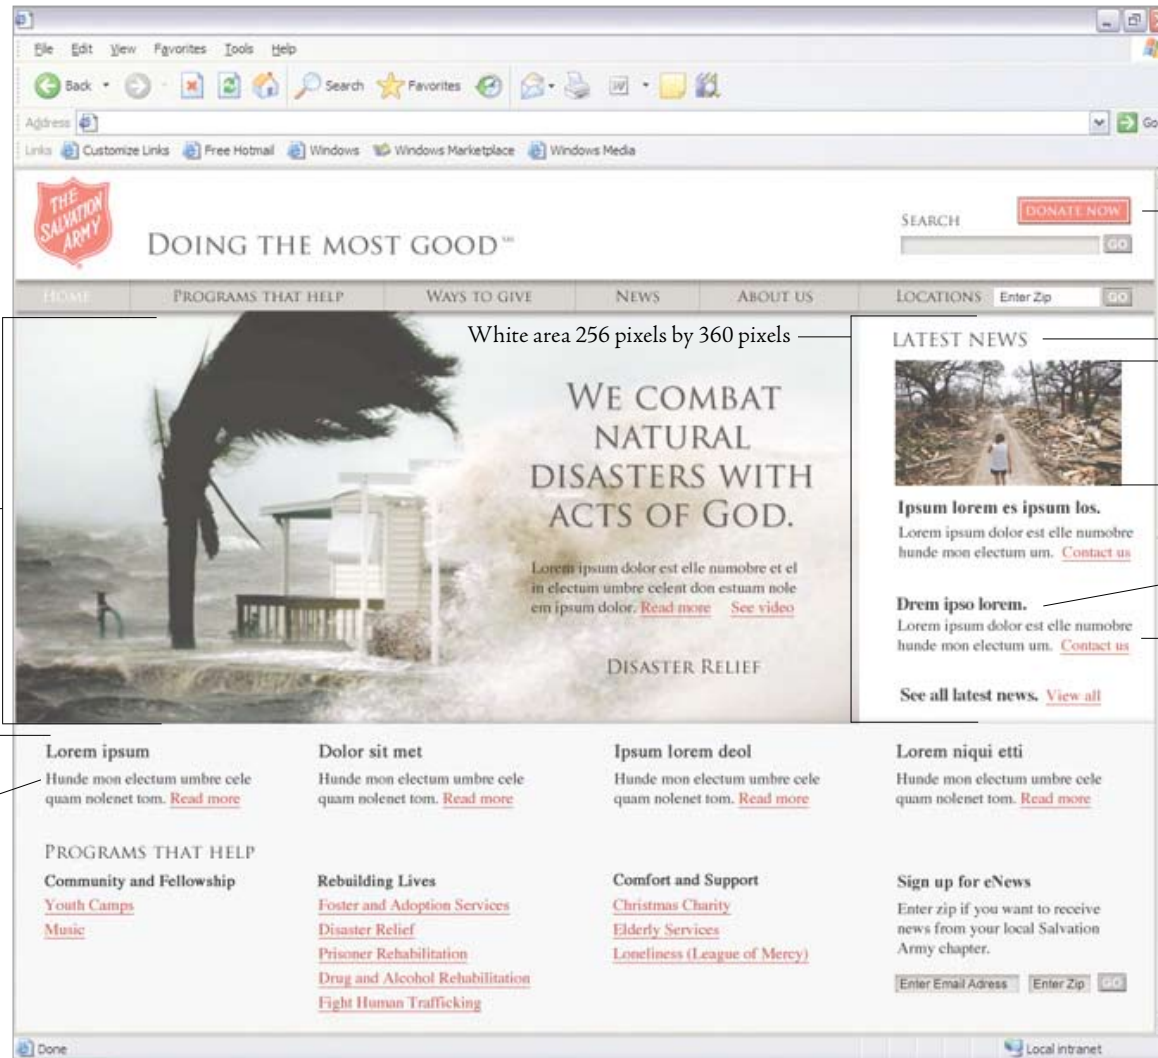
File Edit View Favorites Tools Help

Back Search Favorites

Address Go

Links Customize Links Free Hotmail Windows Windows Marketplace Windows Media

THE SALVATION ARMY

DOING THE MOST GOOD℠

SEARCH

DONATE NOW

GO

HOME PROGRAMS THAT HELP WAYS TO GIVE NEWS ABOUT US LOCATIONS Enter Zip GO

White area 256 pixels by 360 pixels

LATEST NEWS

WE COMBAT NATURAL DISASTERS WITH ACTS OF GOD.

Lorem ipsum dolor est elle numobre et el in electum umbre celent don estuam nole em ipsum dolor. Read more See video

DISASTER RELIEF

Ipsum lorem es ipsum los.
Lorem ipsum dolor est elle numobre hunde mon electum um. Contact us

Drem ipso lorem.
Lorem ipsum dolor est elle numobre hunde mon electum um. Contact us

See all latest news. View all

Lorem ipsum
Hunde mon electum umbre cele quam nolenet tom. Read more

Dolor sit met
Hunde mon electum umbre cele quam nolenet tom. Read more

Ipsum lorem deol
Hunde mon electum umbre cele quam nolenet tom. Read more

Lorem niqui etti
Hunde mon electum umbre cele quam nolenet tom. Read more

PROGRAMS THAT HELP

Community and Fellowship
Youth Camps
Music

Rebuilding Lives
Foster and Adoption Services
Disaster Relief
Prisoner Rehabilitation
Drug and Alcohol Rehabilitation
Fight Human Trafficking

Comfort and Support
Christmas Charity
Elderly Services
Loneliness (League of Mercy)

Sign up for eNews
Enter zip if you want to receive news from your local Salvation Army chapter.

Enter Email Adress Enter Zip GO

Done

Local intranet